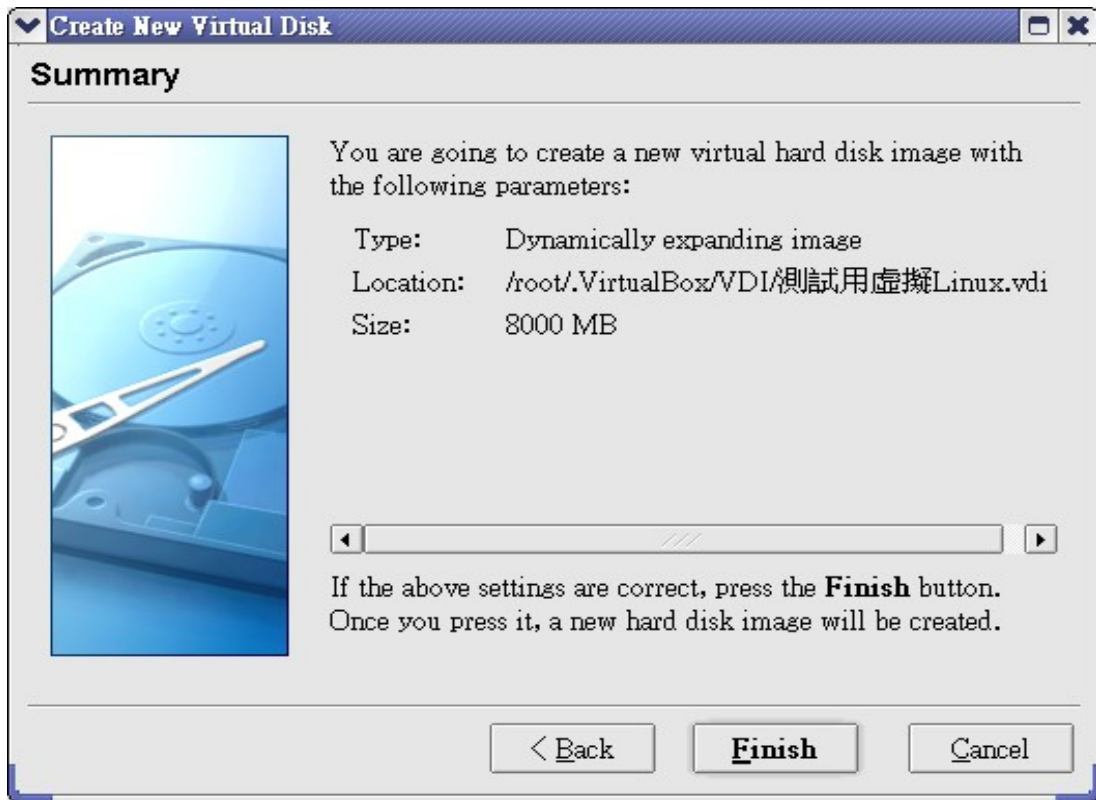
Create New Virtual Disk

Summary

You are going to create a new virtual hard disk image with the following parameters:

| | |
|---|---|
| Type: | Dynamically expanding image |
| Location: | /root/.VirtualBox/VDI/測試用虛擬Linux.vdi |
| Size: | 8000 MB |

If the above settings are correct, press the **Finish** button. Once you press it, a new hard disk image will be created.

< Back
Finish
Cancel